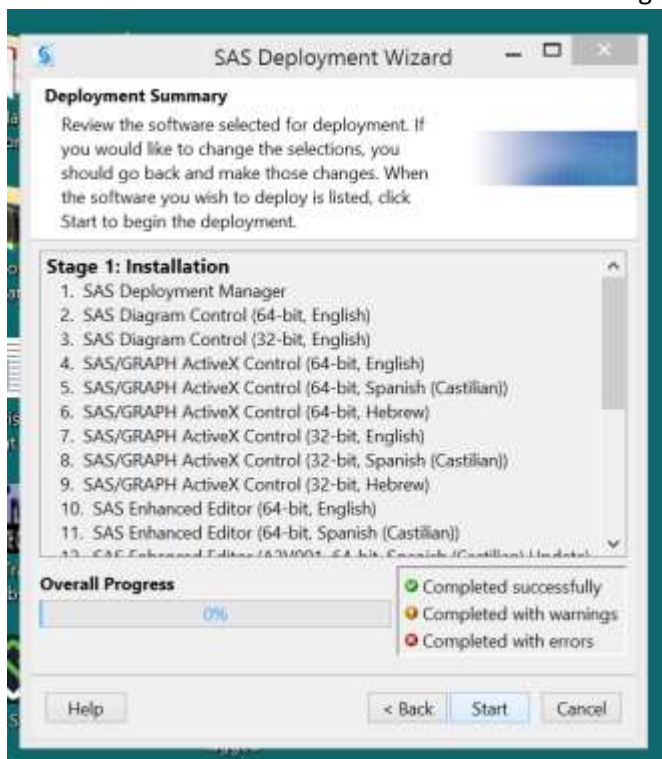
SAS Deployment Wizard

Deployment Summary

Review the software selected for deployment. If you would like to change the selections, you should go back and make those changes. When the software you wish to deploy is listed, click Start to begin the deployment.

Stage 1: Installation
1. SAS Deployment Manager
2. SAS Diagram Control (64-bit, English)
3. SAS Diagram Control (32-bit, English)
4. SAS/GRAPH ActiveX Control (64-bit, English)
5. SAS/GRAPH ActiveX Control (64-bit, Spanish (Castilian))
6. SAS/GRAPH ActiveX Control (64-bit, Hebrew)
7. SAS/GRAPH ActiveX Control (32-bit, English)
8. SAS/GRAPH ActiveX Control (32-bit, Spanish (Castilian))
9. SAS/GRAPH ActiveX Control (32-bit, Hebrew)
10. SAS Enhanced Editor (64-bit, English)
11. SAS Enhanced Editor (64-bit, Spanish (Castilian))
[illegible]

Overall Progress
0%

Completed successfully
Completed with warnings
Completed with errors

Help
< Back
Start
Cancel